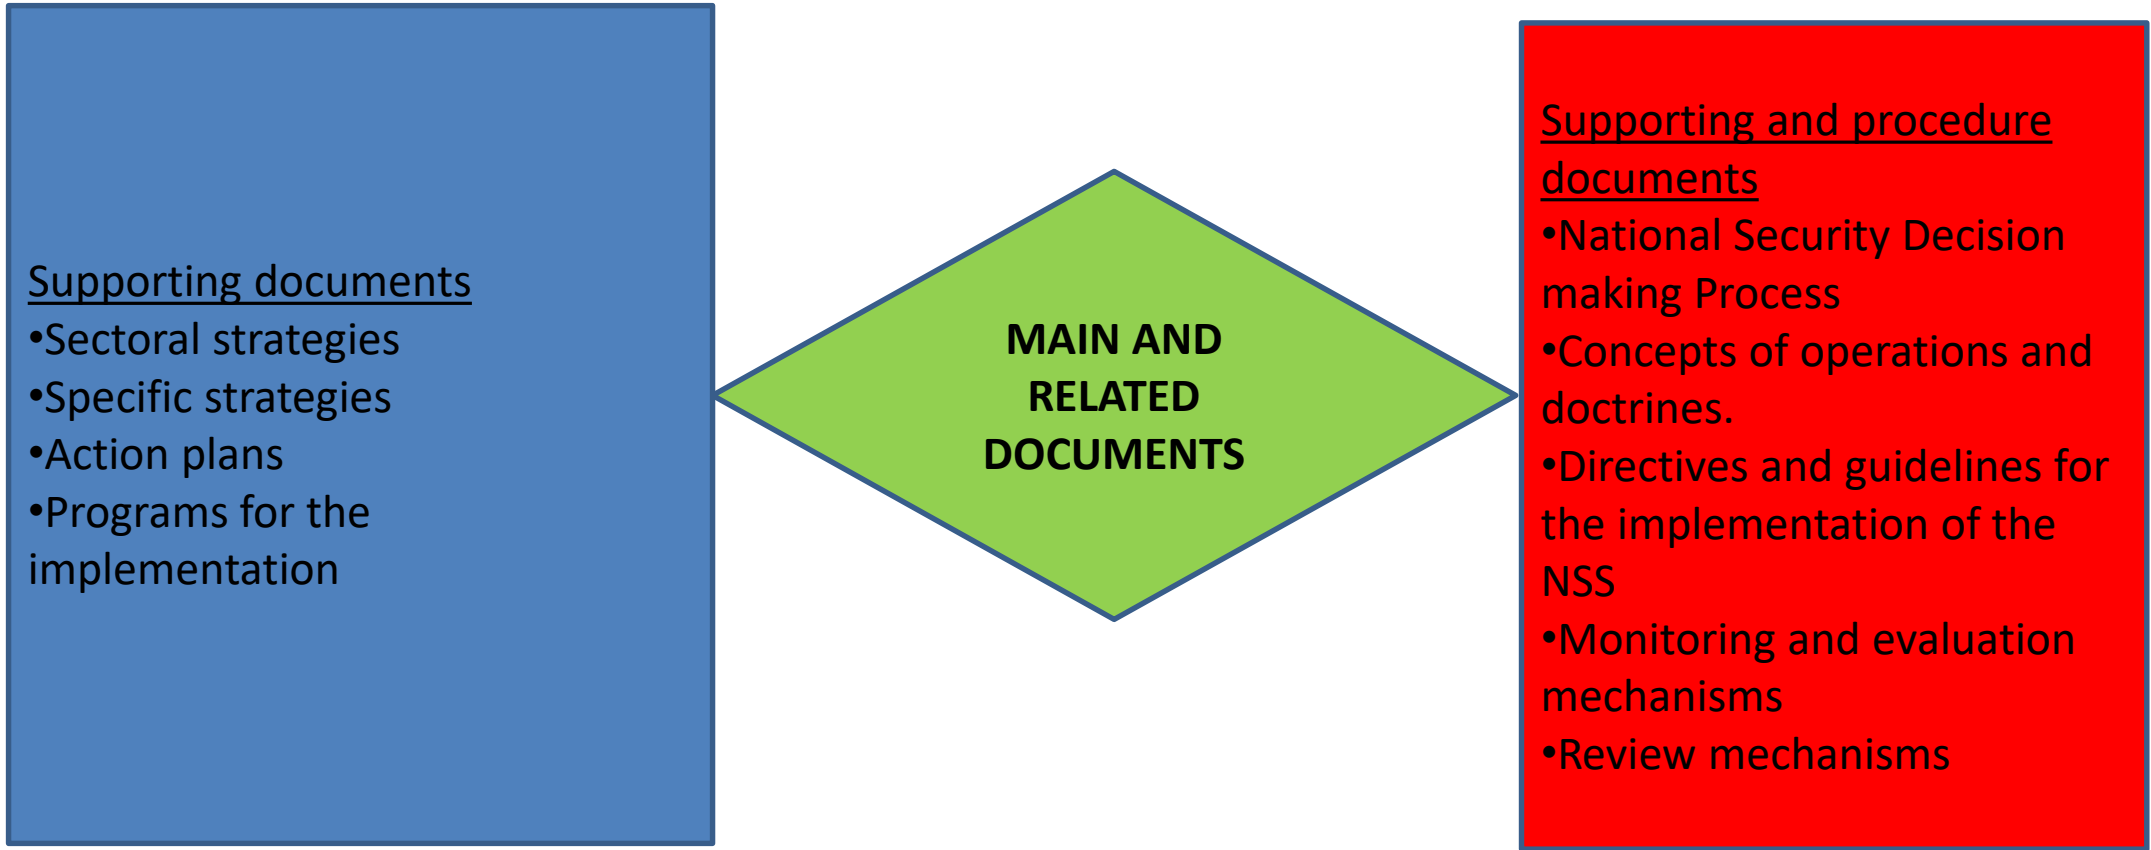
Supporting documents
•Sectoral strategies
•Specific strategies
•Action plans
•Programs for the implementation

MAIN AND RELATED DOCUMENTS

Supporting and procedure documents
•National Security Decision making Process
•Concepts of operations and doctrines.
•Directives and guidelines for the implementation of the NSS
•Monitoring and evaluation mechanisms
•Review mechanisms